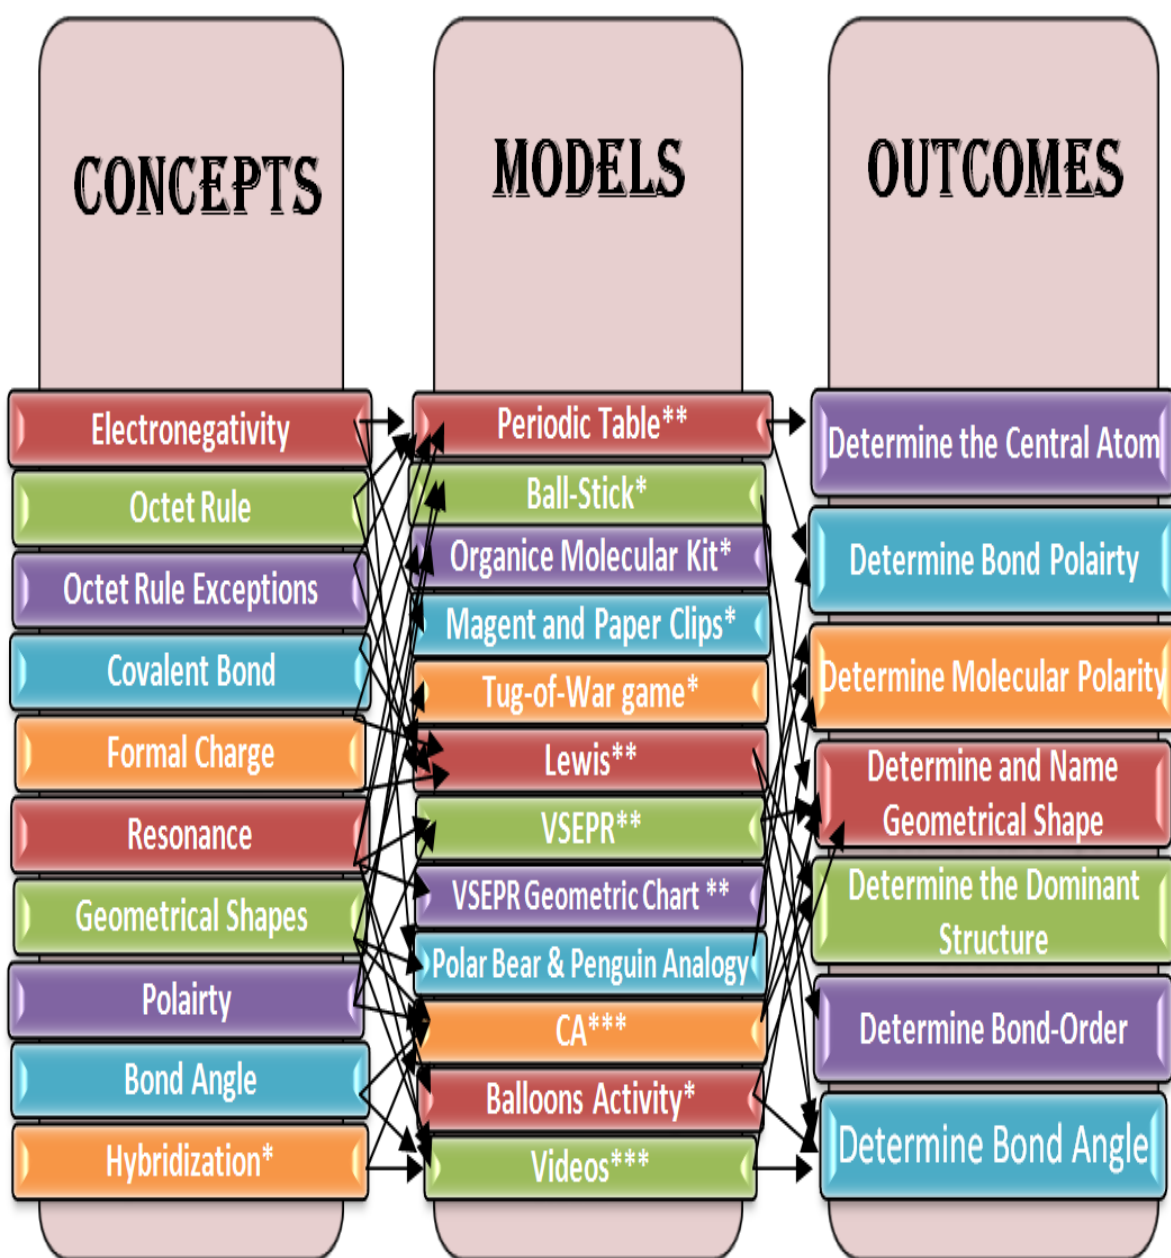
CONCEPTS

MODELS

OUTCOMES

Electronegativity
Octet Rule
Octet Rule Exceptions
Covalent Bond
Formal Charge
Resonance
Geometrical Shapes
Polairty
Bond Angle
Hybridization*

Periodic Table**
Ball-Stick*
Organice Molecular Kit*
Magent and Paper Clips*
Tug-of-War game*
Lewis**
VSEPR**
VSEPR Geometric Chart **
Polar Bear & Penguin Analogy
CA***
Balloons Activity*
Videos***

Determine the Central Atom
Determine Bond Polairty
Determine Molecular Polarity
Determine and Name Geometrical Shape
Determine the Dominant Structure
Determine Bond-Order
Determine Bond Angle